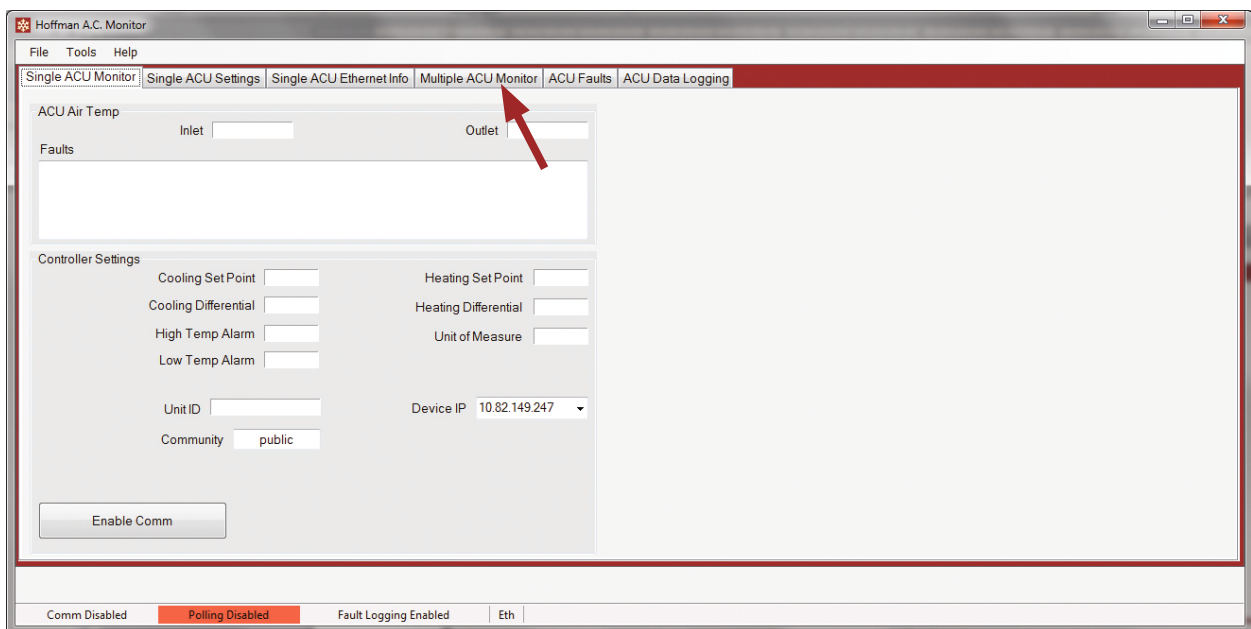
Hoffman A.C. Monitor

File Tools Help

Single ACU Monitor | Single ACU Settings | Single ACU Ethernet Info | Multiple ACU Monitor | ACU Faults | ACU Data Logging

ACU Air Temp

Inlet

Outlet

Faults

Controller Settings

Cooling Set Point

Cooling Differential

High Temp Alarm

Low Temp Alarm

Heating Set Point

Heating Differential

Unit of Measure

Unit ID

Device IP 10.82.149.247

Community public

Enable Comm

Comm Disabled | Polling Disabled | Fault Logging Enabled | Eth